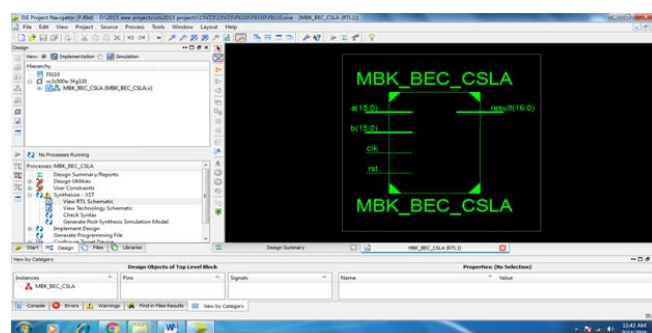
ISE Project Navigator (P.49d) - D:\2015 ieee projects\vlsi2015 projects\15VLSI\15VLSI\F0110\F0110\F0110.xise - [MBK_BEC_CSLA (RTL1)]
File Edit View Project Source Process Tools Window Layout Help

Design
View: Implementation Simulation
Hierarchy
F0110
xc3s000e-5fg320
MBK_BEC_CSLA (MBK_BEC_CSLA.v)

No Processes Running
Processes: MBK_BEC_CSLA
Design Summary/Reports
Design Utilities
User Constraints
Synthesize - XST
View RTL Schematic
View Technology Schematic
Check Syntax
Generate Post-Synthesis Simulation Model
Implement Design
Generate Programming File
Configure Target Device

Start Design Files Libraries

MBK_BEC_CSLA
a(15:0)
b(15:0)
clk
rst
result(16:0)
MBK_BEC_CSLA

Design Summary
MBK_BEC_CSLA (RTL1)

View by Category
Design Objects of Top Level Block
Properties: (No Selection)
Instances
Pins
Signals
Name
Value
MBK_BEC_CSLA

Console Errors Warnings Find in Files Results View by Category

11:42 AM